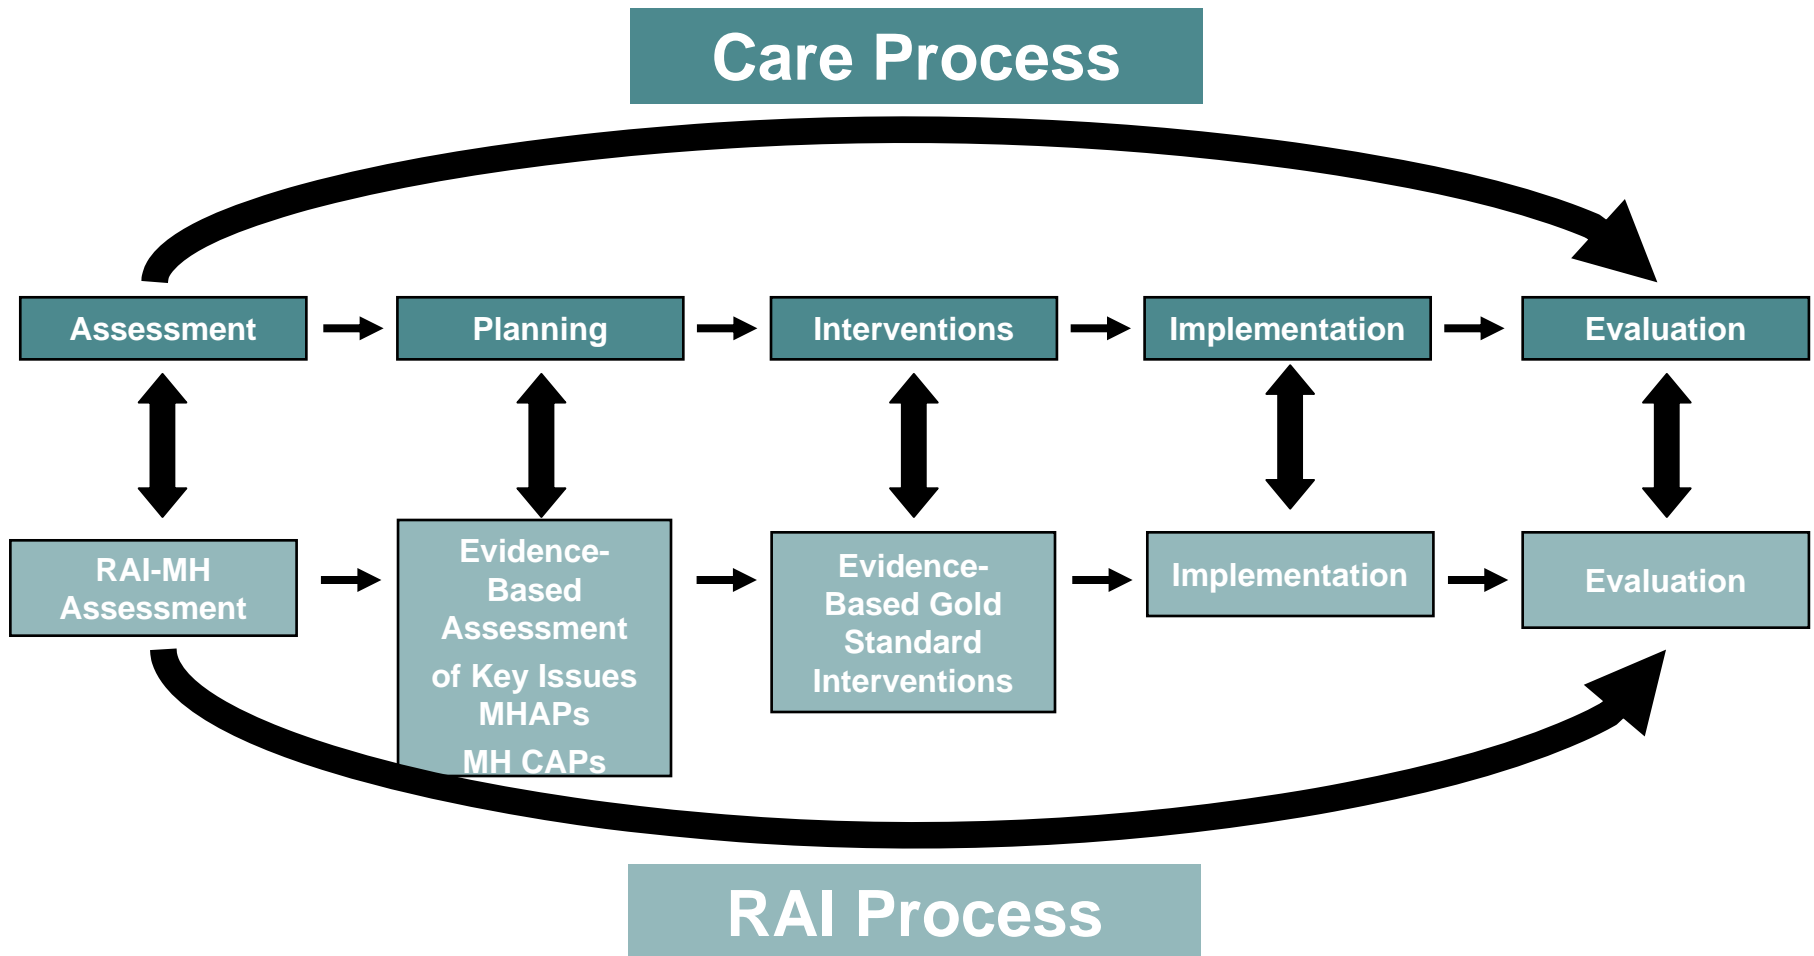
Care Process

Assessment

Planning

Interventions

Implementation

Evaluation

RAI-MH Assessment

Evidence-Based Assessment of Key Issues MHAPs MH CAPs

Evidence-Based Gold Standard Interventions

Implementation

Evaluation

RAI Process